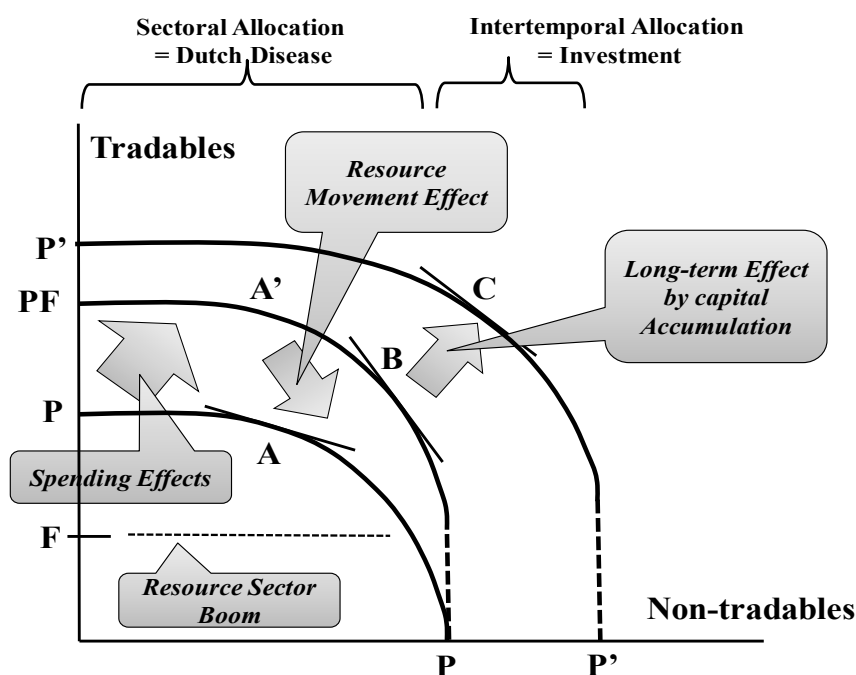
Sectoral Allocation
= Dutch Disease

Intertemporal Allocation
= Investment

Tradables

Resource Movement Effect

P'

PF

A'

C

Long-term Effect by capital Accumulation

B

P

A

Spending Effects

F

Resource Sector Boom

Non-tradables

P

P'